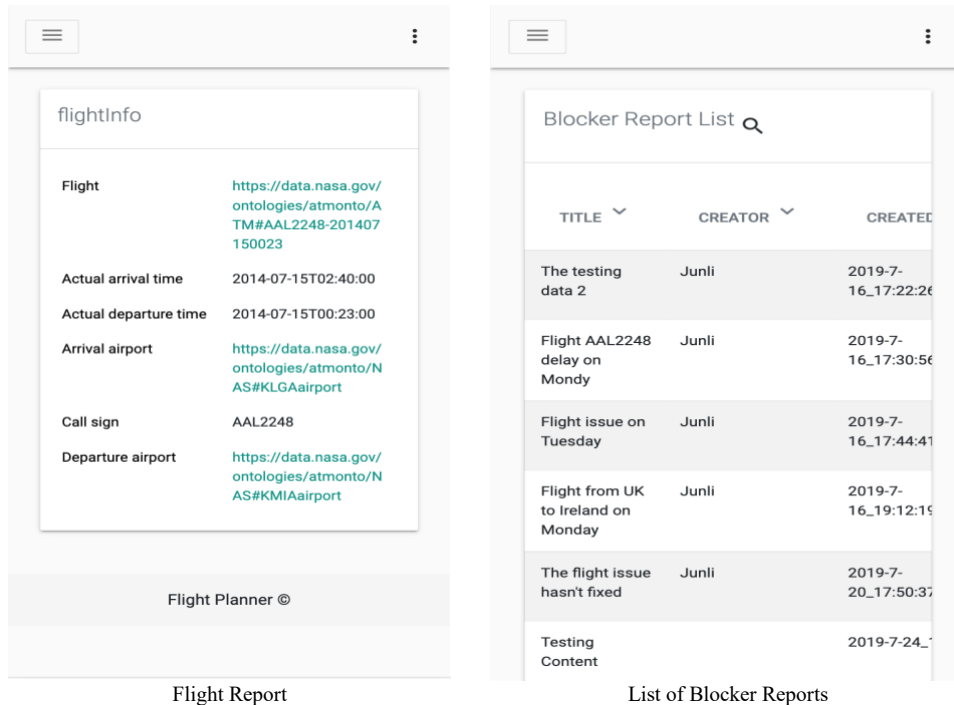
flightInfo

| | |
|---|---|
| Flight | https://data.nasa.gov/ontologies/atmonto/ATM#AAL2248-201407150023 |
| Actual arrival time | 2014-07-15T02:40:00 |
| Actual departure time | 2014-07-15T00:23:00 |
| Arrival airport | https://data.nasa.gov/ontologies/atmonto/NAS#KLGAairport |
| Call sign | AAL2248 |
| Departure airport | https://data.nasa.gov/ontologies/atmonto/NAS#KMIAairport |

Flight Planner ©

Flight Report

Blocker Report List

| TITLE | CREATOR | CREATE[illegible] |
|---|---|---|
| The testing data 2 | Junli | 2019-7-16_17:22:2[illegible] |
| Flight AAL2248 delay on Mondy | Junli | 2019-7-16_17:30:5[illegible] |
| Flight issue on Tuesday | Junli | 2019-7-16_17:44:4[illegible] |
| Flight from UK to Ireland on Monday | Junli | 2019-7-16_19:12:1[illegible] |
| The flight issue hasn't fixed | Junli | 2019-7-20_17:50:3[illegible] |
| Testing Content | | 2019-7-24_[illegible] |

List of Blocker Reports